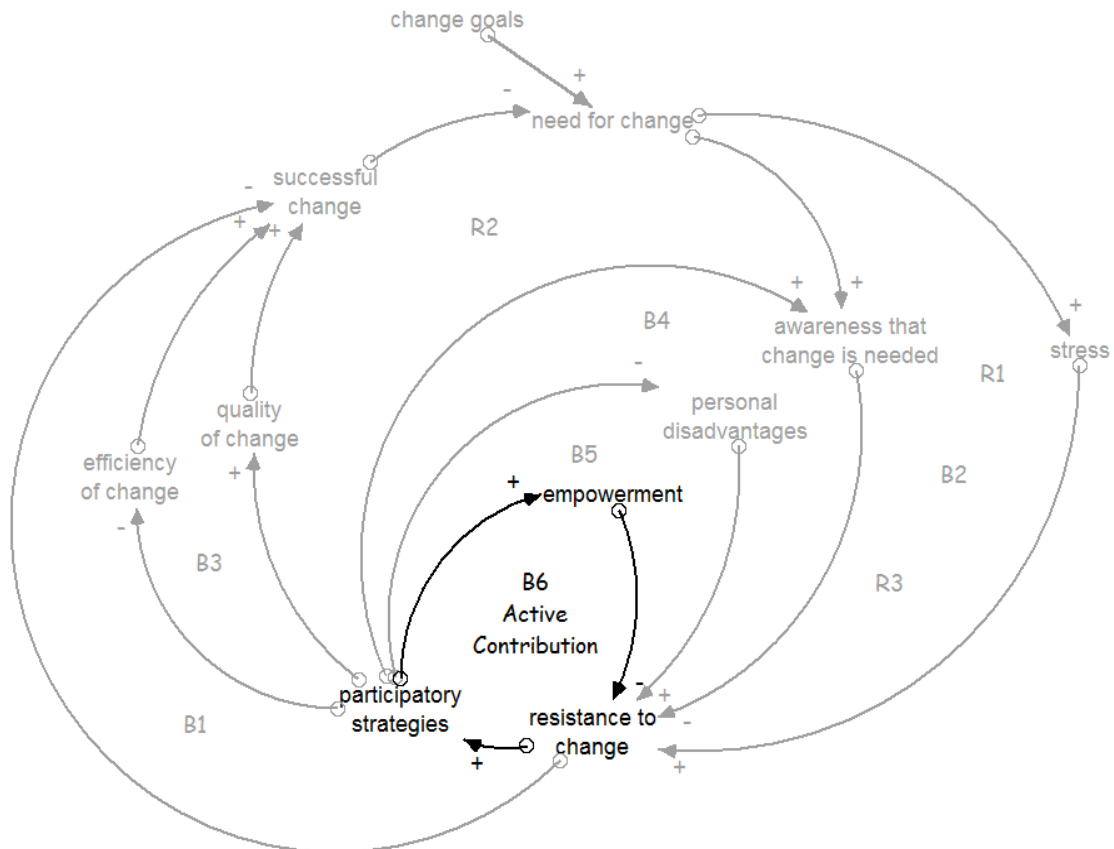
change goals

+

-

need for change

successful change

-

+

+

R2

+

+

B4

awareness that change is needed

+

stress

R1

-

quality of change

personal disadvantages

efficiency of change

+

B5

B2

+

empowerment

-

B3

B6
Active
Contribution

R3

-

+

participatory strategies

resistance to change

-

B1

+

+